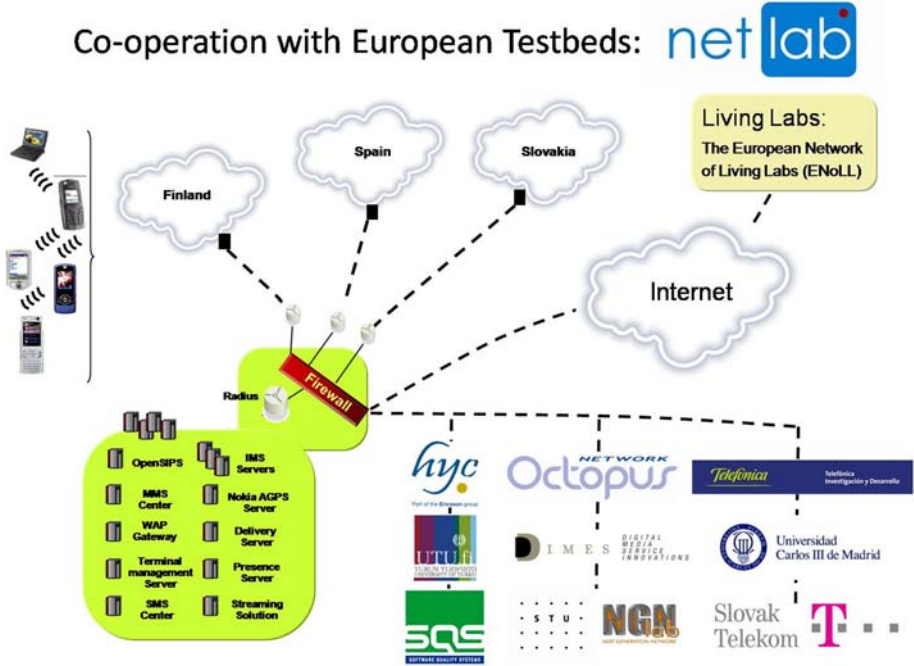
Co-operation with European Testbeds: net lab

Living Labs:
The European Network of Living Labs (ENoLL)

Finland

Spain

Slovakia

Internet

Radius

Firewall

OpenSIPS

IMS Servers

MMS Center

Nokia AGPS Server

WAP Gateway

Delivery Server

Terminal management Server

Presence Server

SMS Center

Streaming Solution

hyc
Part of the Ericsson group

NETWORK Octopus

Telefónica
Telefónica Investigación y Desarrollo

UTU.fi
TURUN YLIOPISTO UNIVERSITY OF TURKU

DIMES
DIGITAL MEDIA SERVICE INNOVATIONS

Universidad Carlos III de Madrid

SQS
SOFTWARE QUALITY SYSTEMS

STU

NGN lab
NEXT GENERATION NETWORK

Slovak Telekom

T